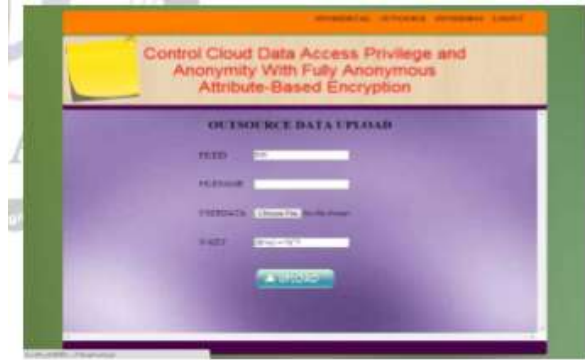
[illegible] OUTSOURCE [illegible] LOGOUT

Control Cloud Data Access Privilege and Anonymity With Fully Anonymous Attribute-Based Encryption

OUTSOURCE DATA UPLOAD

FILEID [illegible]

FILENAME

FILEDATA Choose File No file chosen

S-KEY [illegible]

UPLOAD